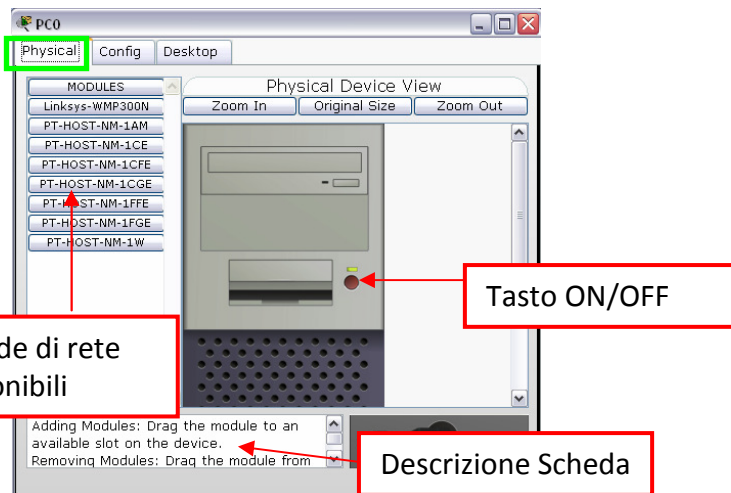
PC0

Physical Config Desktop

MODULES
Linksys-WMP300N
PT-HOST-NM-1AM
PT-HOST-NM-1CE
PT-HOST-NM-1CFE
PT-HOST-NM-1CGE
PT-HOST-NM-1FFE
PT-HOST-NM-1FGE
PT-HOST-NM-1W

Physical Device View
Zoom In Original Size Zoom Out

Tasto ON/OFF

de di rete
onibili

Adding Modules: Drag the module to an available slot on the device.
Removing Modules: Drag the module from

Descrizione Scheda